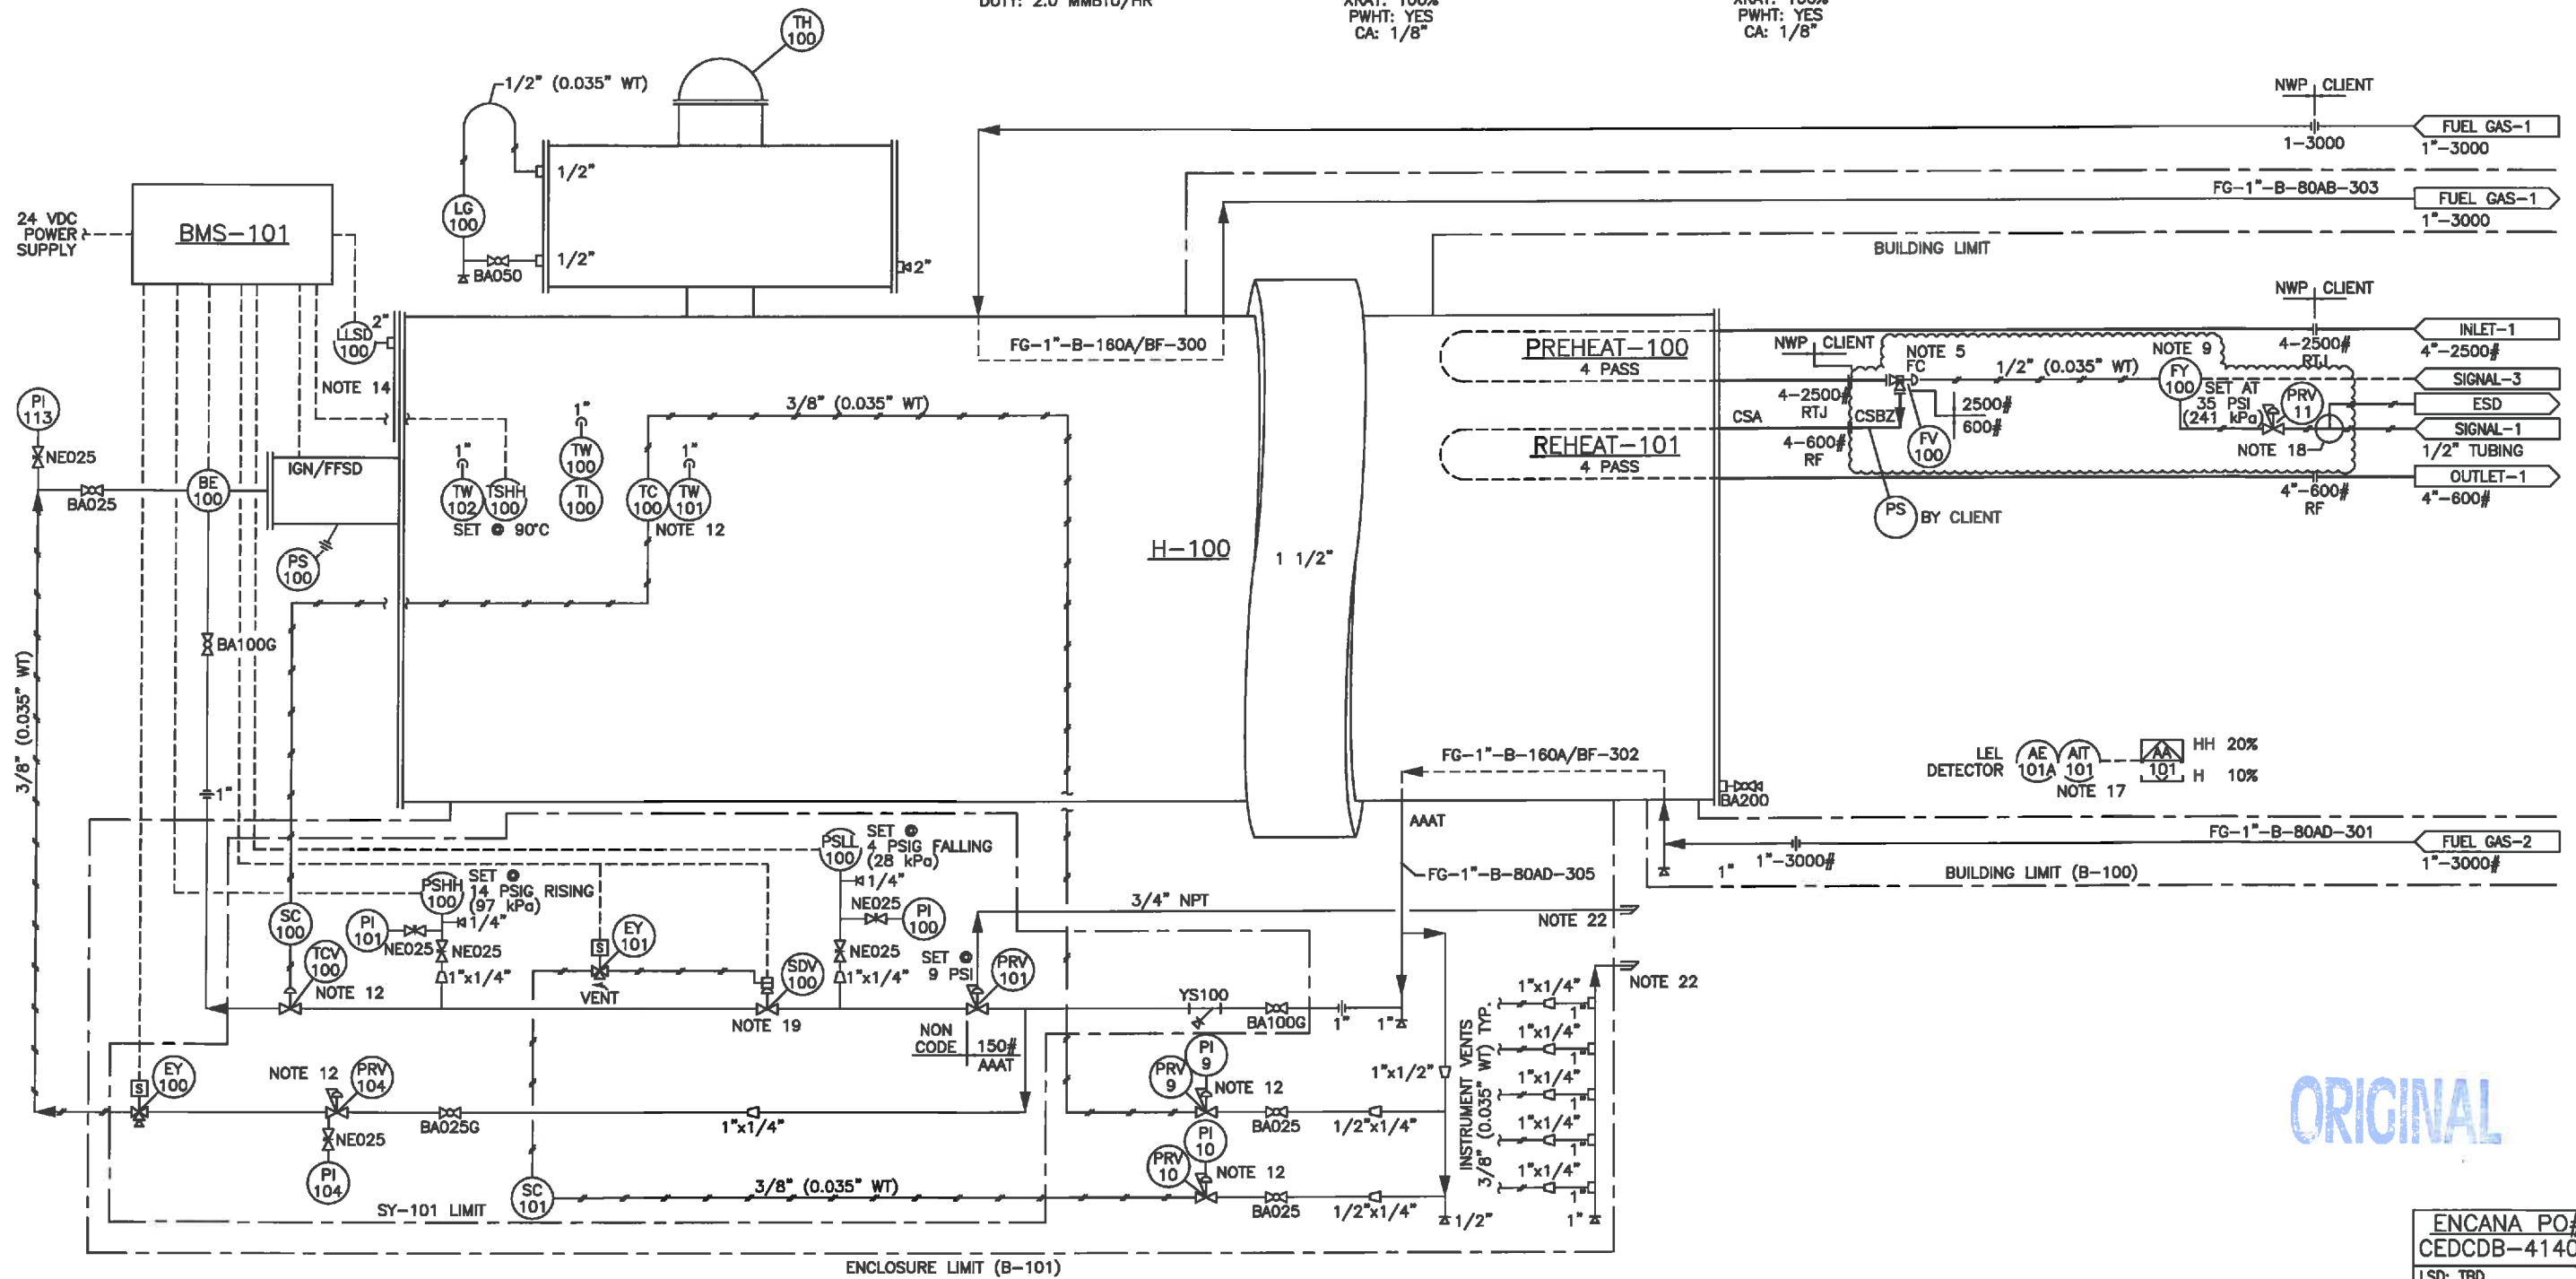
DUTY: 2.0 MMBTU/HR
XRAY: 100%
PWHT: YES
CA: 1/8"
XRAY: 100%
PWHT: YES
CA: 1/8"

TH 100
1/2" (0.035" WT)
1/2"
1/2"
2"
LG 100
BA050
24 VDC POWER SUPPLY
BMS-101
LLSD 100
2"
NOTE 14
PI 113
NE025
BA025
BE 100
IGN/FFSD
PS 100
BA100G
1"
3/8" (0.035" WT)
FG-1"-B-160A/BF-300
3/8" (0.035" WT)
1"
TW 100
TI 100
1"
TW 102
TSHH 100
SET @ 90°C
1"
TC 100
TW 101
NOTE 12
H-100
1 1/2"
NWP CLIENT
1-3000
FUEL GAS-1
1"-3000
FG-1"-B-80AB-303
FUEL GAS-1
1"-3000
BUILDING LIMIT
NWP CLIENT
INLET-1
4"-2500#
PREHEAT-100
4 PASS
NWP CLIENT
NOTE 5
FC
1/2" (0.035" WT)
NOTE 9
4-2500# RTJ
SIGNAL-3
ESD
SIGNAL-1
1/2" TUBING
OUTLET-1
4"-600#
4-2500# RTJ
CSA
CSBZ
2500#
600#
FV 100
FY 100
SET AT 35 PSI (241 kPa)
PRV 11
NOTE 18
REHEAT-101
4 PASS
4-600# RF
4"-600# RF
PS
BY CLIENT
LEL DETECTOR
AE 101A
AIT 101
NOTE 17
AA 101
HH 20%
H 10%
FG-1"-B-160A/BF-302
BA200
AAAT
FG-1"-B-80AD-305
FG-1"-B-80AD-301
FUEL GAS-2
1"-3000#
1"
1"-3000#
BUILDING LIMIT (B-100)
3/4" NPT
NOTE 22
NOTE 22
PSLL 100
SET @ 4 PSIG FALLING (28 kPa)
1/4"
NE025
PI 100
NE025
1"x1/4"
SET @ 9 PSI
PRV 101
PSHH 100
SET @ 14 PSIG RISING (97 kPa)
1/4"
PI 101
NE025
NE025
1"x1/4"
EY 101
VENT
SC 100
TCV 100
NOTE 12
SDV 100
NOTE 19
NON CODE
150#
AAAT
YS100
BA100G
1"
1"
PI 9
PRV 9
NOTE 12
BA025
1/2"x1/4"
1"x1/2"
PI 10
PRV 10
NOTE 12
BA025
1/2"x1/4"
1/2"
INSTRUMENT VENTS 3/8" (0.035" WT) TYP.
1"x1/4"
1"
1"x1/4"
1"
1"x1/4"
1"
1"x1/4"
1"
1"x1/4"
1"
1"
EY 100
NOTE 12
PRV 104
NE025
BA025G
1"x1/4"
PI 104
SY-101 LIMIT
SC 101
3/8" (0.035" WT)
ENCLOSURE LIMIT (B-101)
ORIGINAL
ENCANA PO#
CEDCDB-4140
LSD: TBD